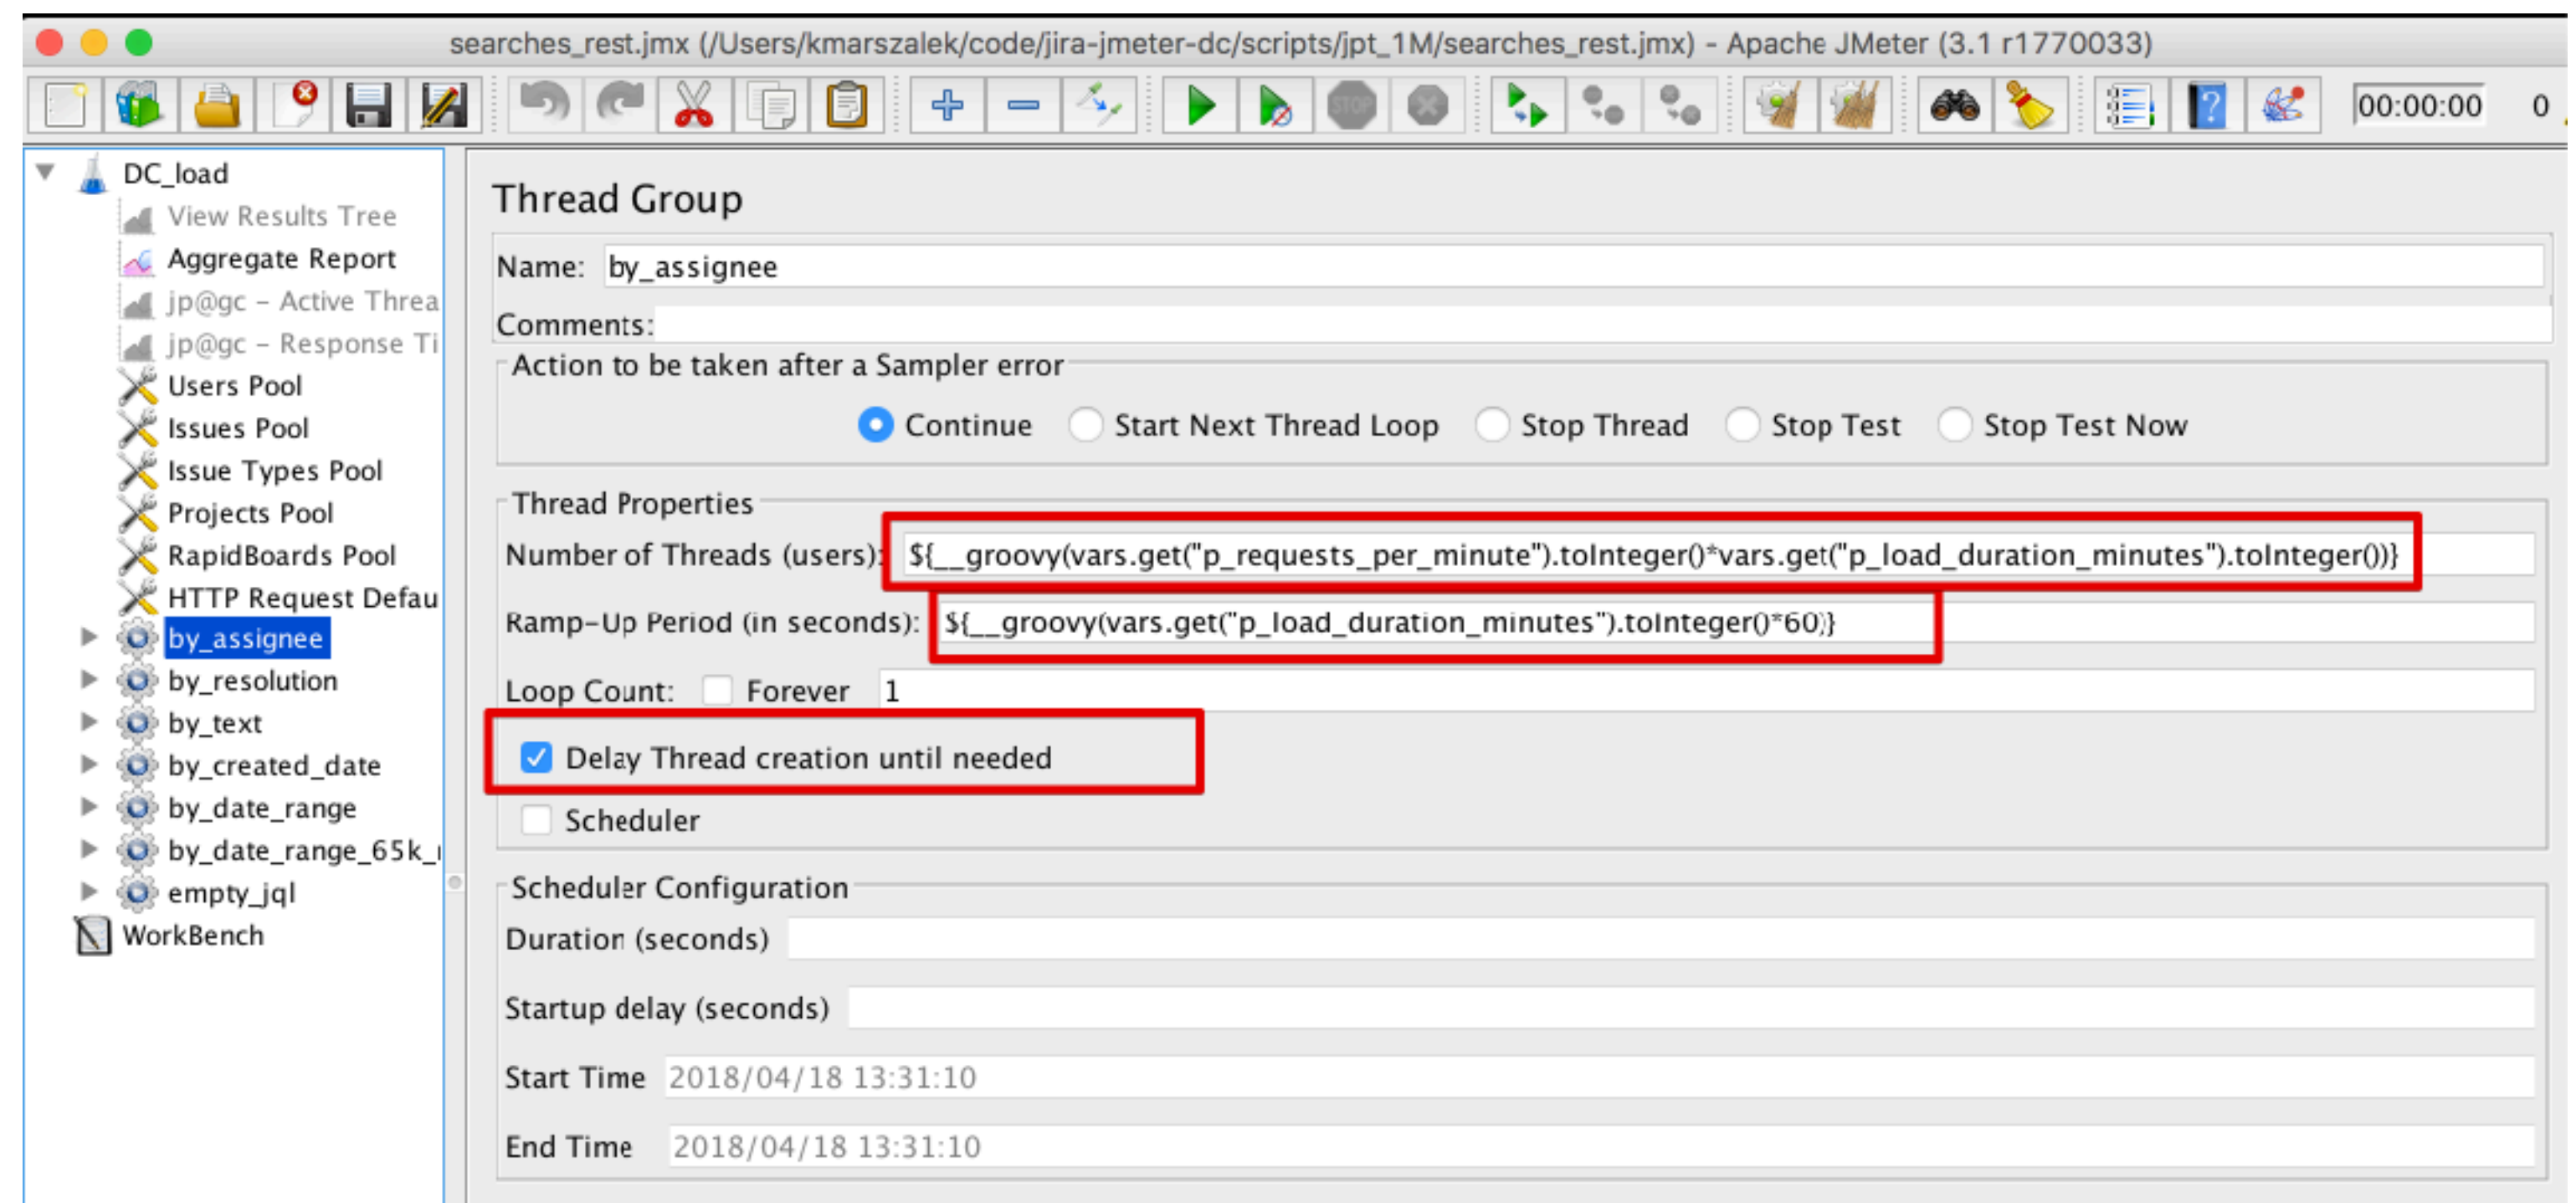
searches_rest.jmx (/Users/kmarszalek/code/jira-jmeter-dc/scripts/jpt_1M/searches_rest.jmx) - Apache JMeter (3.1 r1770033)

00:00:00 0

DC_load
View Results Tree
Aggregate Report
jp@gc - Active Threa
jp@gc - Response Ti
Users Pool
Issues Pool
Issue Types Pool
Projects Pool
RapidBoards Pool
HTTP Request Defau
by_assignee
by_resolution
by_text
by_created_date
by_date_range
by_date_range_65k_
empty_jql
WorkBench

Thread Group

Name: by_assignee

Comments:

Action to be taken after a Sampler error

Continue Start Next Thread Loop Stop Thread Stop Test Stop Test Now

Thread Properties

Number of Threads (users): ${__groovy(vars.get("p_requests_per_minute").toInteger()*vars.get("p_load_duration_minutes").toInteger())}

Ramp-Up Period (in seconds): ${__groovy(vars.get("p_load_duration_minutes").toInteger()*60)}

Loop Count: Forever 1

Delay Thread creation until needed

Scheduler

Scheduler Configuration

Duration (seconds)

Startup delay (seconds)

Start Time 2018/04/18 13:31:10

End Time 2018/04/18 13:31:10